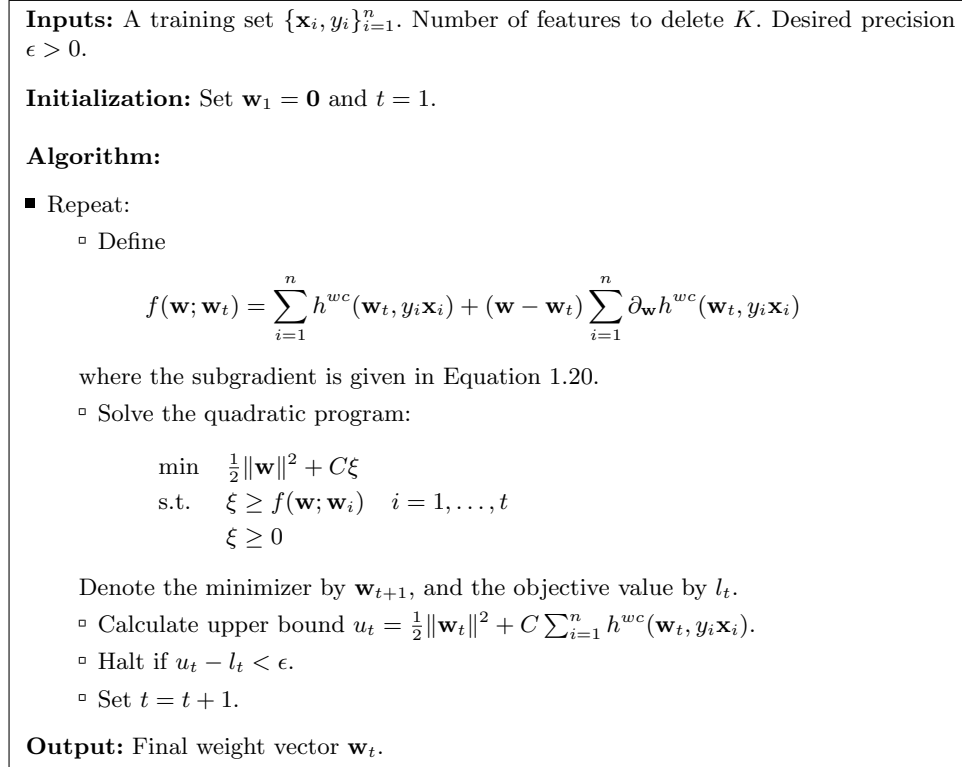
**Inputs:** A training set $\{\mathbf{x}_i, y_i\}_{i=1}^n$. Number of features to delete $K$. Desired precision $\epsilon > 0$.

**Initialization:** Set $\mathbf{w}_1 = \mathbf{0}$ and $t = 1$.

**Algorithm:**

- Repeat:
  - Define

$$f(\mathbf{w}; \mathbf{w}_t) = \sum_{i=1}^{n} h^{wc}(\mathbf{w}_t, y_i \mathbf{x}_i) + (\mathbf{w} - \mathbf{w}_t) \sum_{i=1}^{n} \partial_{\mathbf{w}} h^{wc}(\mathbf{w}_t, y_i \mathbf{x}_i)$$

where the subgradient is given in Equation 1.20.

  - Solve the quadratic program:

$$\begin{aligned} \min \quad & \tfrac{1}{2}\|\mathbf{w}\|^2 + C\xi \\ \text{s.t.} \quad & \xi \geq f(\mathbf{w}; \mathbf{w}_i) \quad i = 1, \ldots, t \\ & \xi \geq 0 \end{aligned}$$

Denote the minimizer by $\mathbf{w}_{t+1}$, and the objective value by $l_t$.

  - Calculate upper bound $u_t = \frac{1}{2}\|\mathbf{w}_t\|^2 + C \sum_{i=1}^{n} h^{wc}(\mathbf{w}_t, y_i \mathbf{x}_i)$.
  - Halt if $u_t - l_t < \epsilon$.
  - Set $t = t + 1$.

**Output:** Final weight vector $\mathbf{w}_t$.